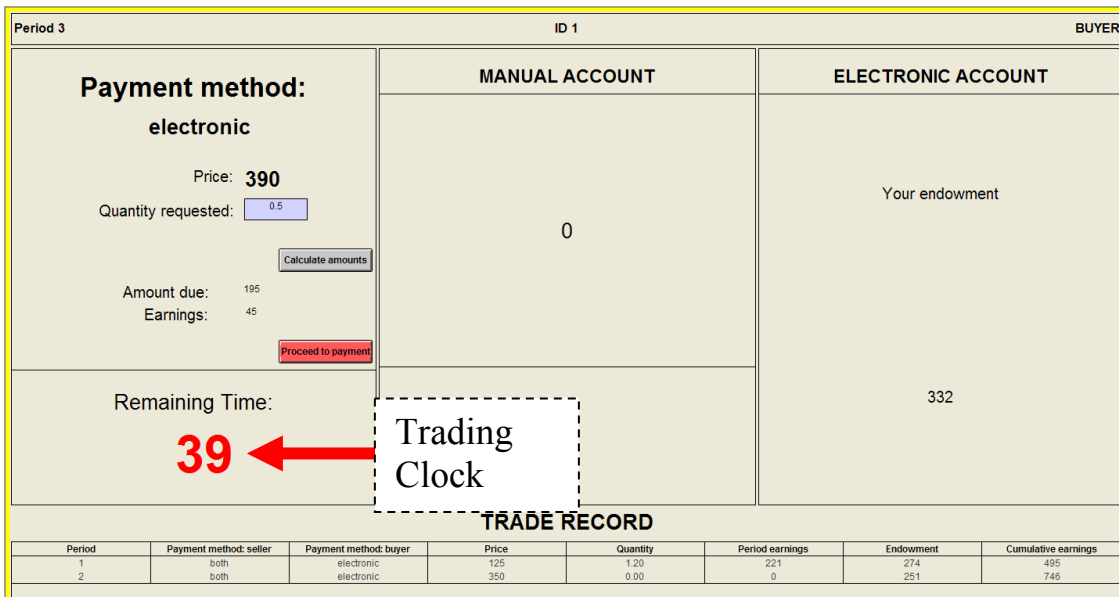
Period 3

ID 1

BUYER

Payment method:

electronic

Price: 390

Quantity requested: 0.5

Calculate amounts

Amount due: 195

Earnings: 45

Proceed to payment

Remaining Time:

39

Trading Clock

MANUAL ACCOUNT

0

ELECTRONIC ACCOUNT

Your endowment

332

TRADE RECORD

| Period | Payment method: seller | Payment method: buyer | Price | Quantity | Period earnings | Endowment | Cumulative earnings |
|---|---|---|---|---|---|---|---|
| 1 | both | electronic | 125 | 1.20 | 221 | 274 | 495 |
| 2 | both | electronic | 350 | 0.00 | 0 | 251 | 746 |